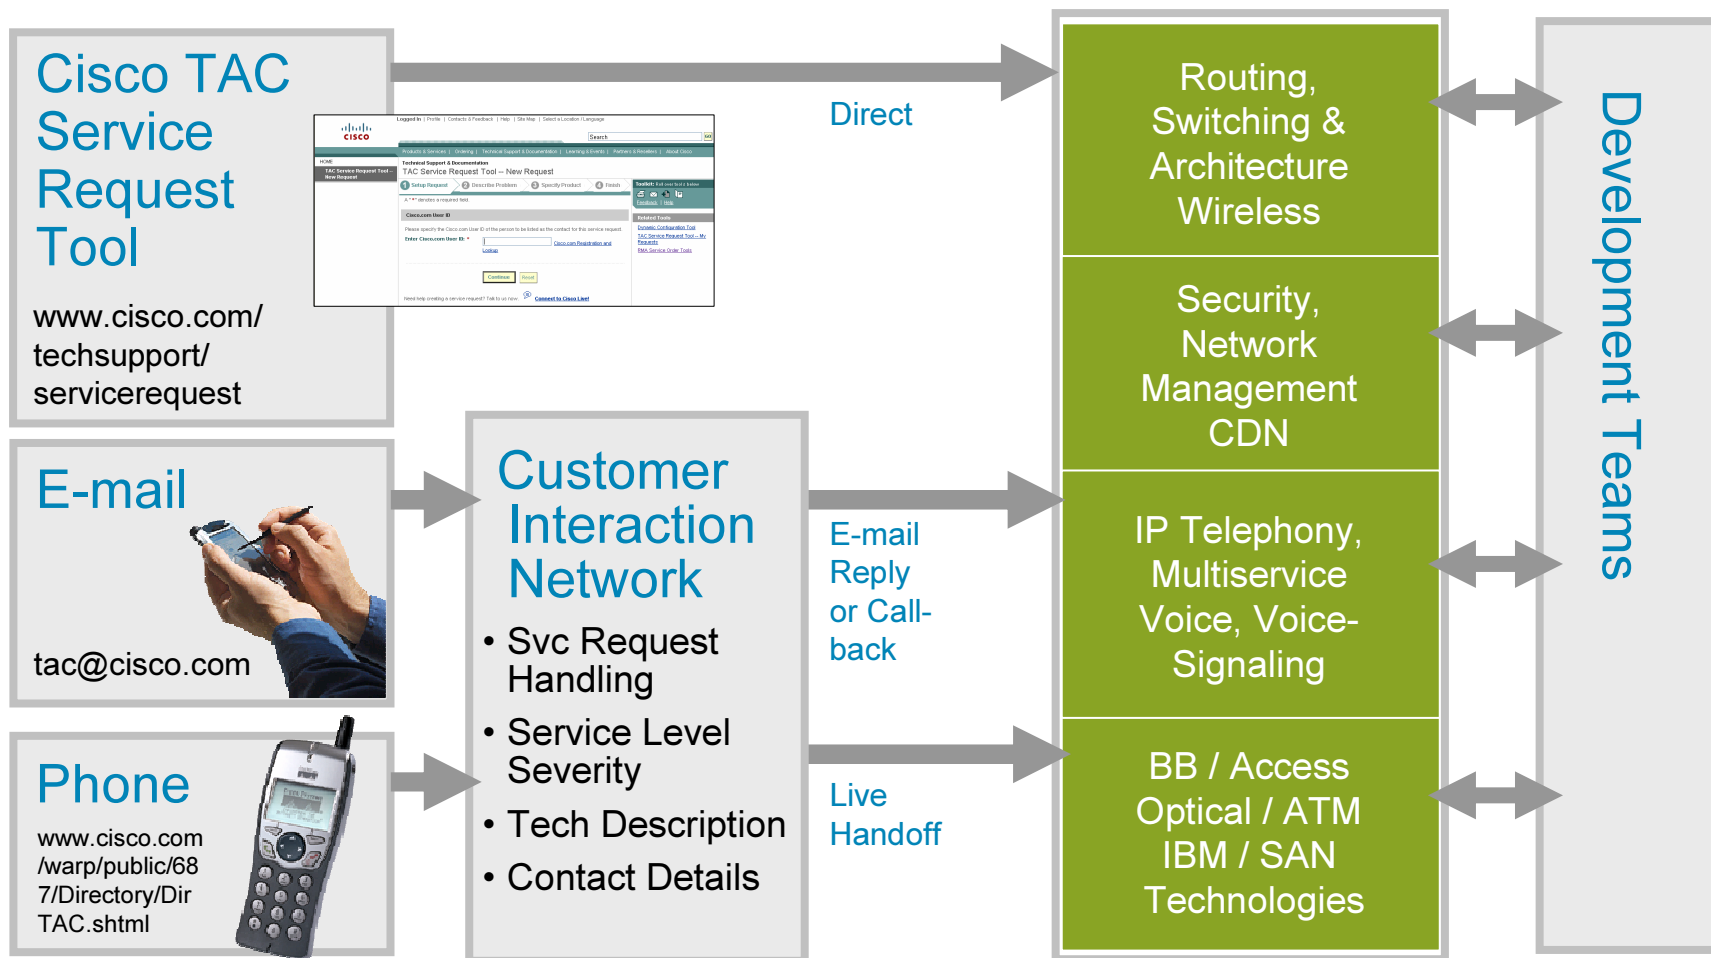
Cisco TAC Service Request Tool

www.cisco.com/techsupport/servicerequest

TAC Service Request Tool -- New Request

Direct

E-mail

tac@cisco.com

Phone

www.cisco.com/warp/public/687/Directory/DirTAC.shtml

Customer Interaction Network

• Svc Request Handling

• Service Level Severity

• Tech Description

• Contact Details

E-mail Reply or Call-back

Live Handoff

Routing, Switching & Architecture Wireless

Security, Network Management CDN

IP Telephony, Multiservice Voice, Voice-Signaling

BB / Access Optical / ATM IBM / SAN Technologies

Development Teams